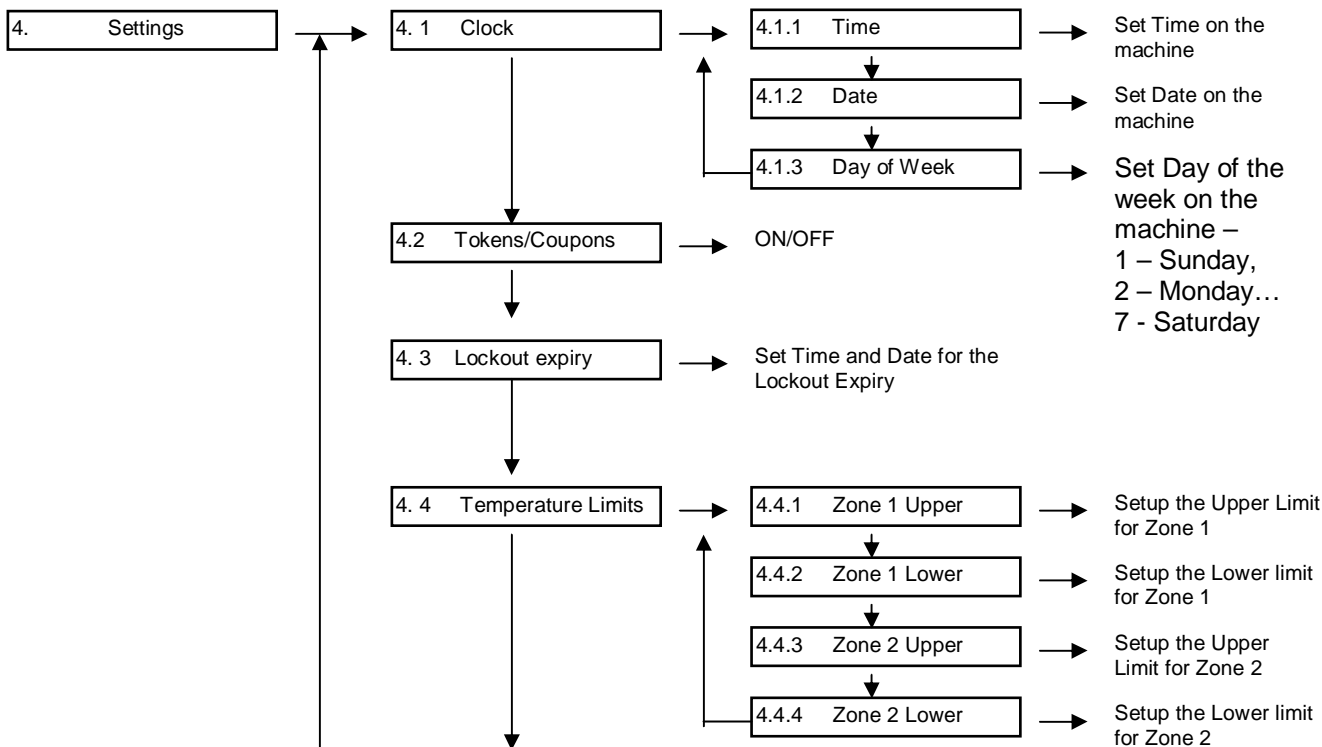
4. Settings

4. 1 Clock

4.1.1 Time

Set Time on the machine

4.1.2 Date

Set Date on the machine

4.1.3 Day of Week

Set Day of the week on the machine – 1 – Sunday, 2 – Monday… 7 - Saturday

4.2 Tokens/Coupons

ON/OFF

4. 3 Lockout expiry

Set Time and Date for the Lockout Expiry

4. 4 Temperature Limits

4.4.1 Zone 1 Upper

Setup the Upper Limit for Zone 1

4.4.2 Zone 1 Lower

Setup the Lower limit for Zone 1

4.4.3 Zone 2 Upper

Setup the Upper Limit for Zone 2

4.4.4 Zone 2 Lower

Setup the Lower limit for Zone 2